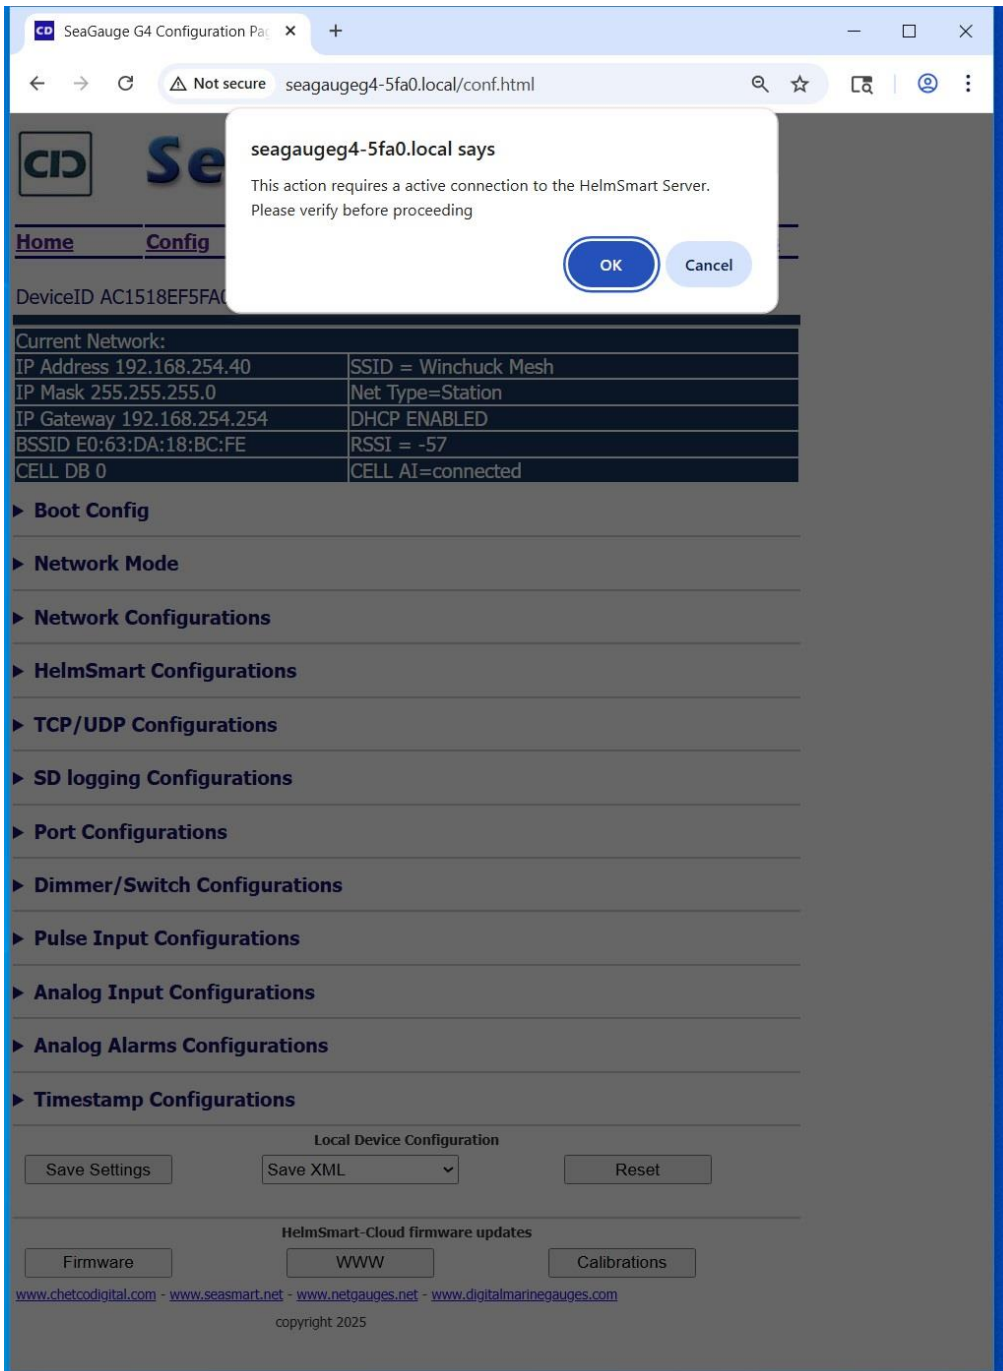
CD SeaGauge G4 Configuration Pa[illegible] ×
+

Not secure seagaugeg4-5fa0.local/conf.html

CD Se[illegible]

Home Config

DeviceID AC1518EF5FA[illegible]

seagaugeg4-5fa0.local says
This action requires a active connection to the HelmSmart Server. Please verify before proceeding
OK Cancel

| Current Network: | |
|---|---|
| IP Address 192.168.254.40 | SSID = Winchuck Mesh |
| IP Mask 255.255.255.0 | Net Type=Station |
| IP Gateway 192.168.254.254 | DHCP ENABLED |
| BSSID E0:63:DA:18:BC:FE | RSSI = -57 |
| CELL DB 0 | CELL AI=connected |

▶ Boot Config
▶ Network Mode
▶ Network Configurations
▶ HelmSmart Configurations
▶ TCP/UDP Configurations
▶ SD logging Configurations
▶ Port Configurations
▶ Dimmer/Switch Configurations
▶ Pulse Input Configurations
▶ Analog Input Configurations
▶ Analog Alarms Configurations
▶ Timestamp Configurations

Local Device Configuration
Save Settings Save XML Reset

HelmSmart-Cloud firmware updates
Firmware WWW Calibrations

www.chetcodigital.com - www.seasmart.net - www.netgauges.net - www.digitalmarinegauges.com
copyright 2025